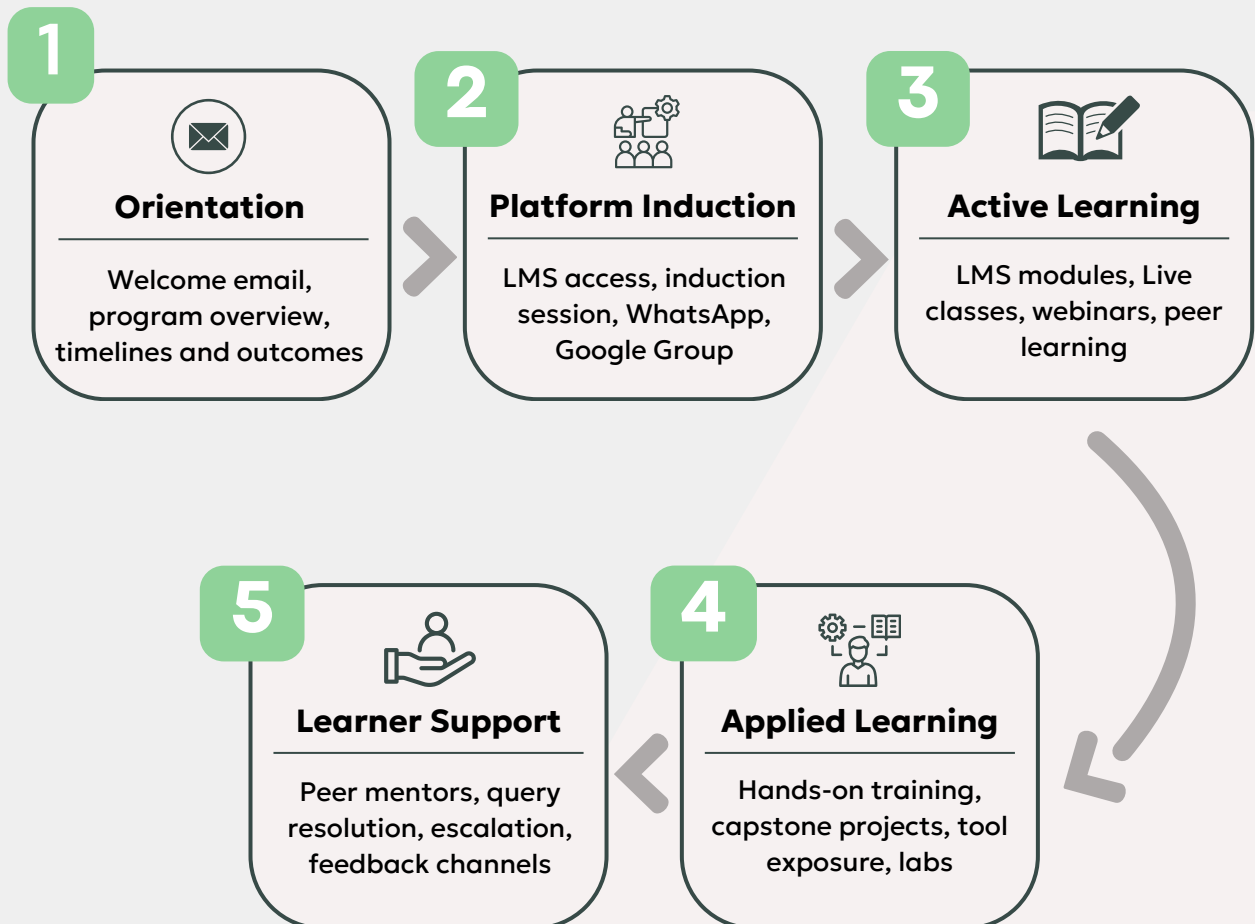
1

Orientation

Welcome email, program overview, timelines and outcomes

2

Platform Induction

LMS access, induction session, WhatsApp, Google Group

3

Active Learning

LMS modules, Live classes, webinars, peer learning

4

Applied Learning

Hands-on training, capstone projects, tool exposure, labs

5

Learner Support

Peer mentors, query resolution, escalation, feedback channels